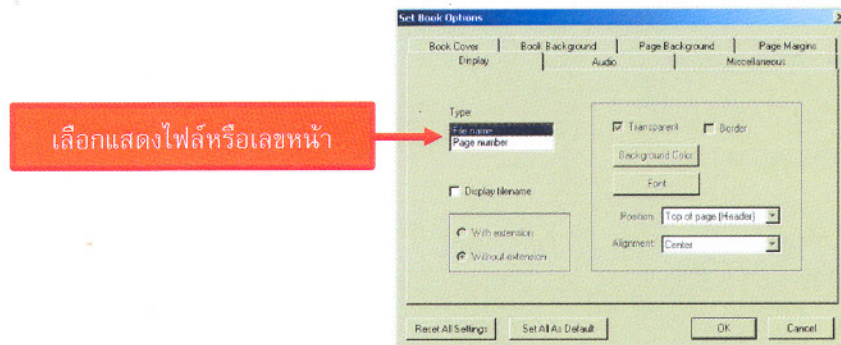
เลือกแสดงไฟล์หรือเลขหน้า

Set Book Options

Book Cover
Book Background
Page Background
Page Margins
Display
Audio
Miscellaneous

Type
File name
Page number

Display filename

With extension
Without extension

Transparent
Border
Background Color
Font
Position
Top of page (Header)
Alignment
Center

Reset All Settings
Set All As Default
OK
Cancel